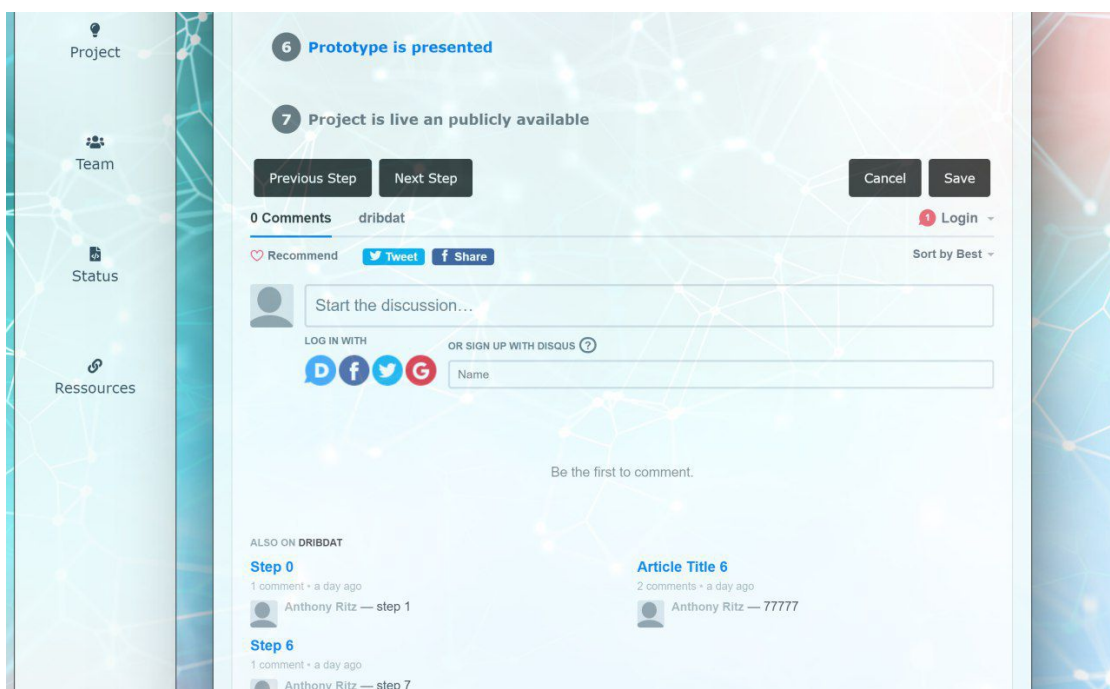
Project

Team

Status

Ressources

6 Prototype is presented

7 Project is live an publicly available

Previous Step

Next Step

Cancel

Save

0 Comments

dribdat

1 Login

Recommend

Tweet

f Share

Sort by Best

Start the discussion…

LOG IN WITH

OR SIGN UP WITH DISQUS ?

Name

Be the first to comment.

ALSO ON DRIBDAT

Step 0

1 comment • a day ago

Anthony Ritz — step 1

Article Title 6

2 comments • a day ago

Anthony Ritz — 77777

Step 6

1 comment • a day ago

Anthony Ritz — step 7